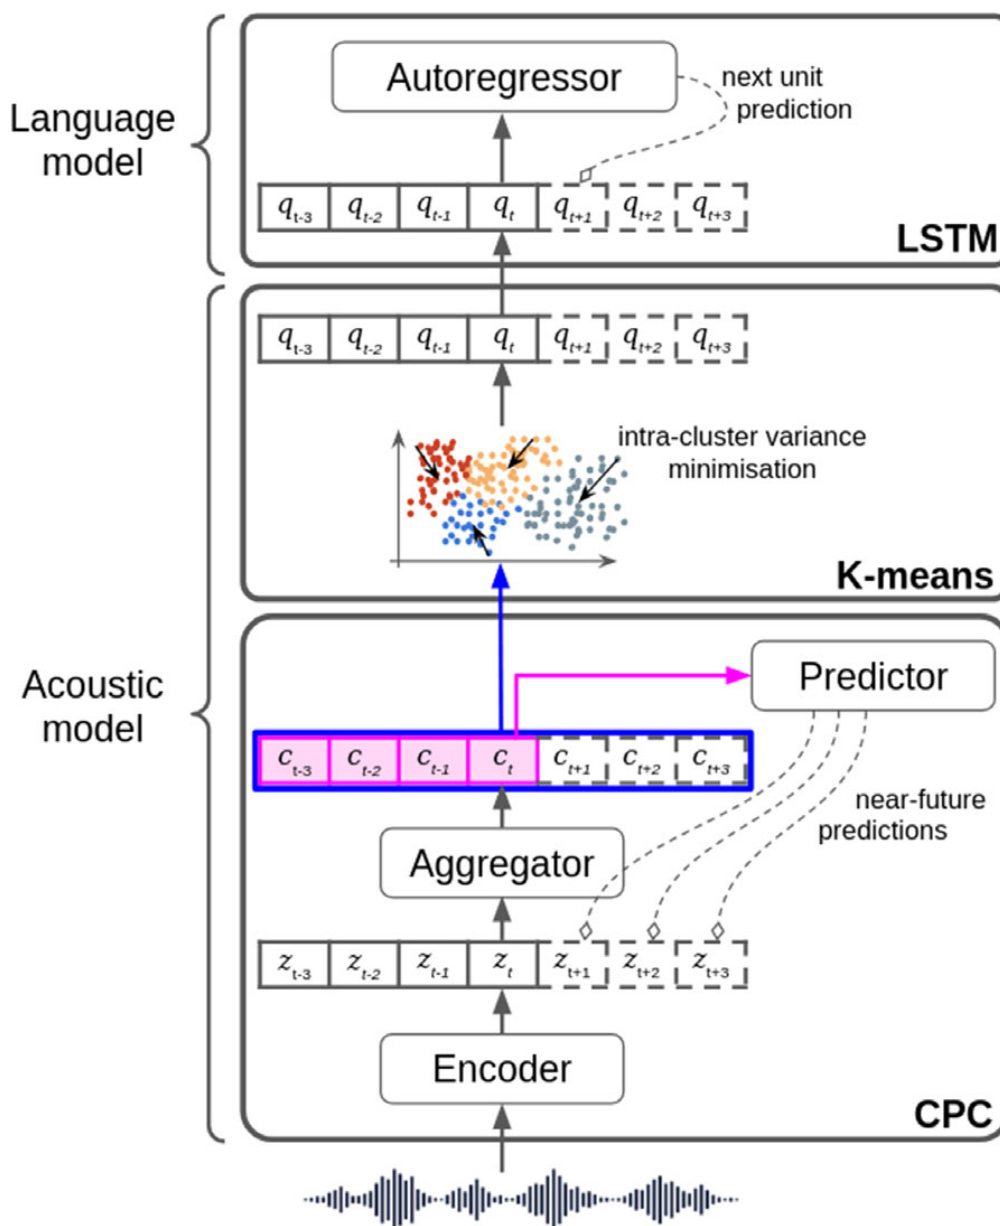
Language model

Autoregressor

next unit prediction

$q_{t-3}$ $q_{t-2}$ $q_{t-1}$ $q_t$ $q_{t+1}$ $q_{t+2}$ $q_{t+3}$

LSTM

$q_{t-3}$ $q_{t-2}$ $q_{t-1}$ $q_t$ $q_{t+1}$ $q_{t+2}$ $q_{t+3}$

intra-cluster variance minimisation

K-means

Acoustic model

Predictor

$c_{t-3}$ $c_{t-2}$ $c_{t-1}$ $c_t$ $c_{t+1}$ $c_{t+2}$ $c_{t+3}$

near-future predictions

Aggregator

$z_{t-3}$ $z_{t-2}$ $z_{t-1}$ $z_t$ $z_{t+1}$ $z_{t+2}$ $z_{t+3}$

Encoder

CPC